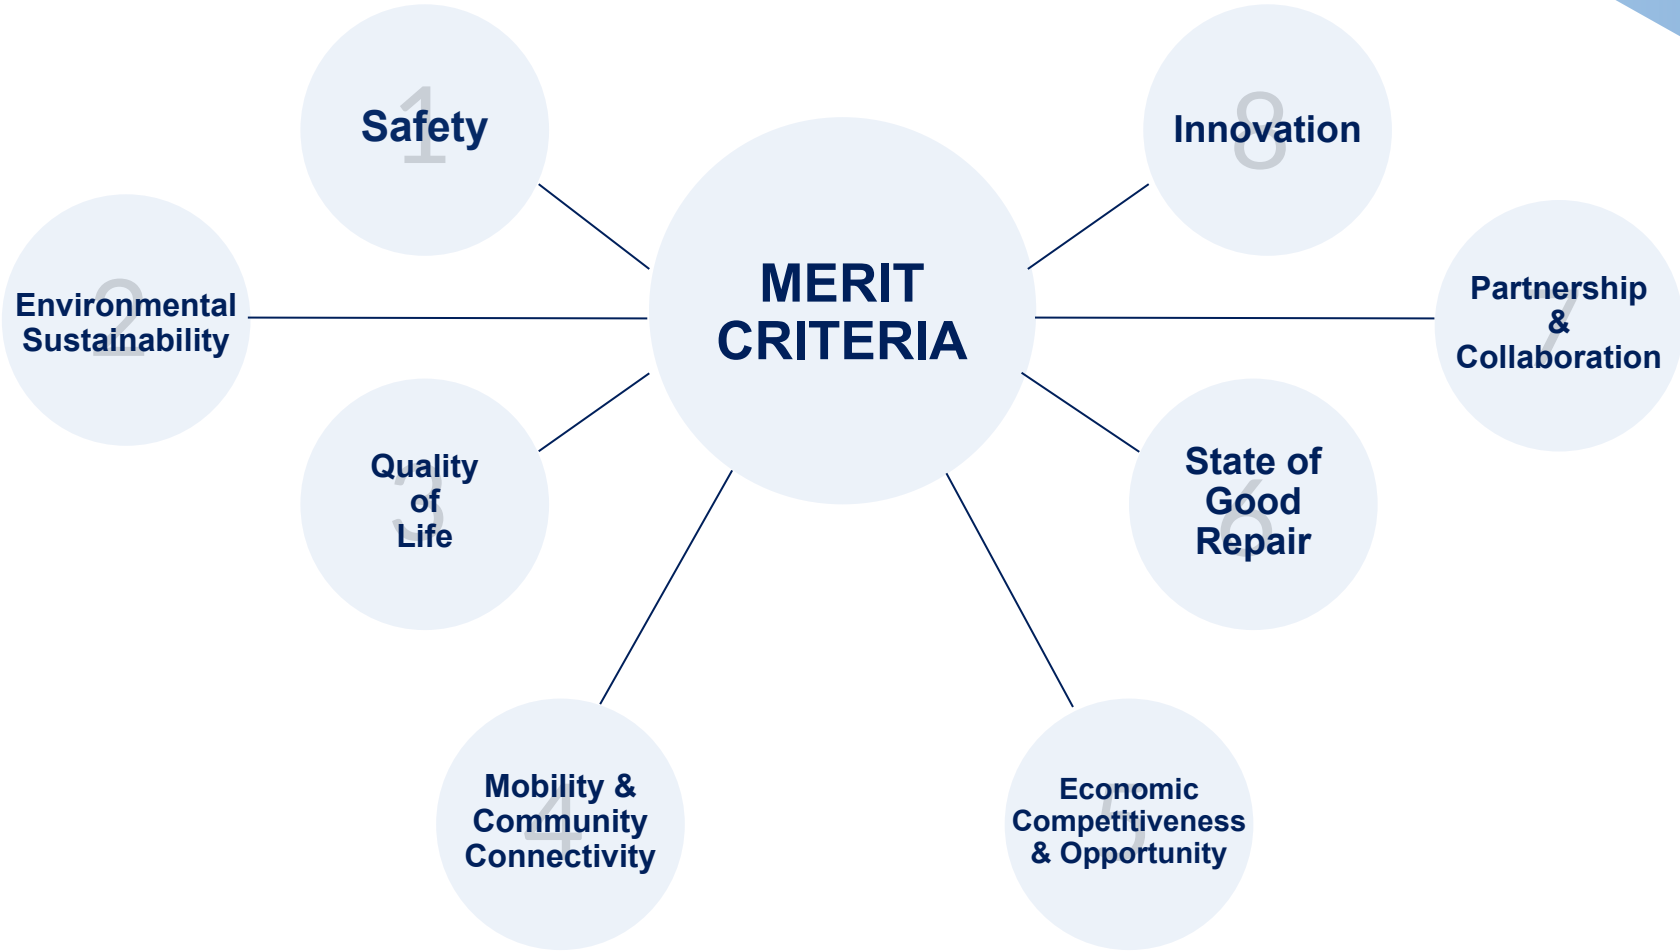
MERIT CRITERIA

1 Safety

2 Environmental Sustainability

3 Quality of Life

4 Mobility & Community Connectivity

5 Economic Competitiveness & Opportunity

6 State of Good Repair

7 Partnership & Collaboration

8 Innovation